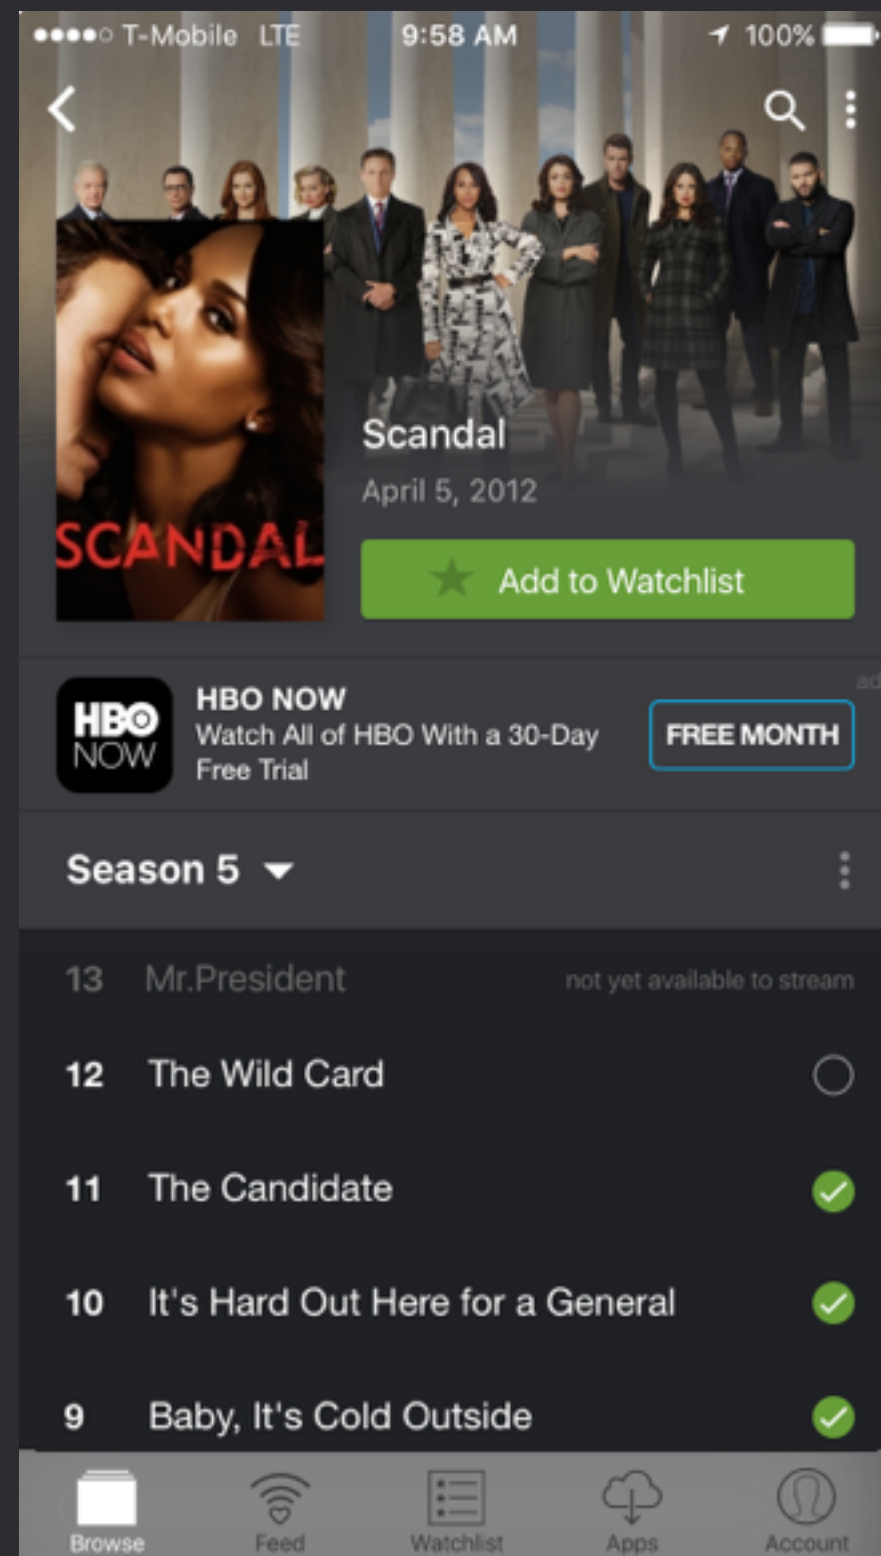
●●●●○ T-Mobile LTE 9:58 AM 100%

SCANDAL

Scandal

April 5, 2012

Add to Watchlist

ad

HBO NOW

HBO NOW

Watch All of HBO With a 30-Day Free Trial

FREE MONTH

Season 5

13 Mr.President not yet available to stream

12 The Wild Card

11 The Candidate

10 It's Hard Out Here for a General

9 Baby, It's Cold Outside

Browse Feed Watchlist Apps Account